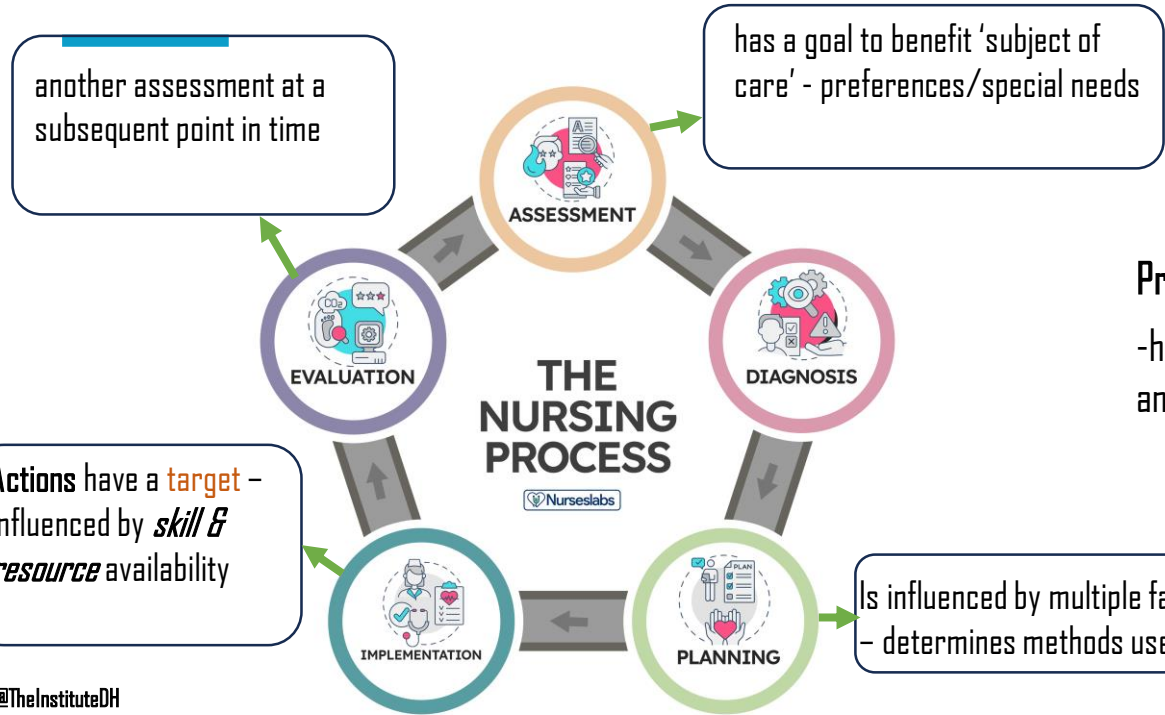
another assessment at a subsequent point in time

has a goal to benefit 'subject of care' - preferences/special needs

ASSESSMENT

Pr

-h

an

EVALUATION

DIAGNOSIS

THE NURSING PROCESS

Nurseslabs

Actions have a target – influenced by *skill & resource* availability

Is influenced by multiple fa
– determines methods use

IMPLEMENTATION

PLAN

PLANNING

@TheInstituteDH